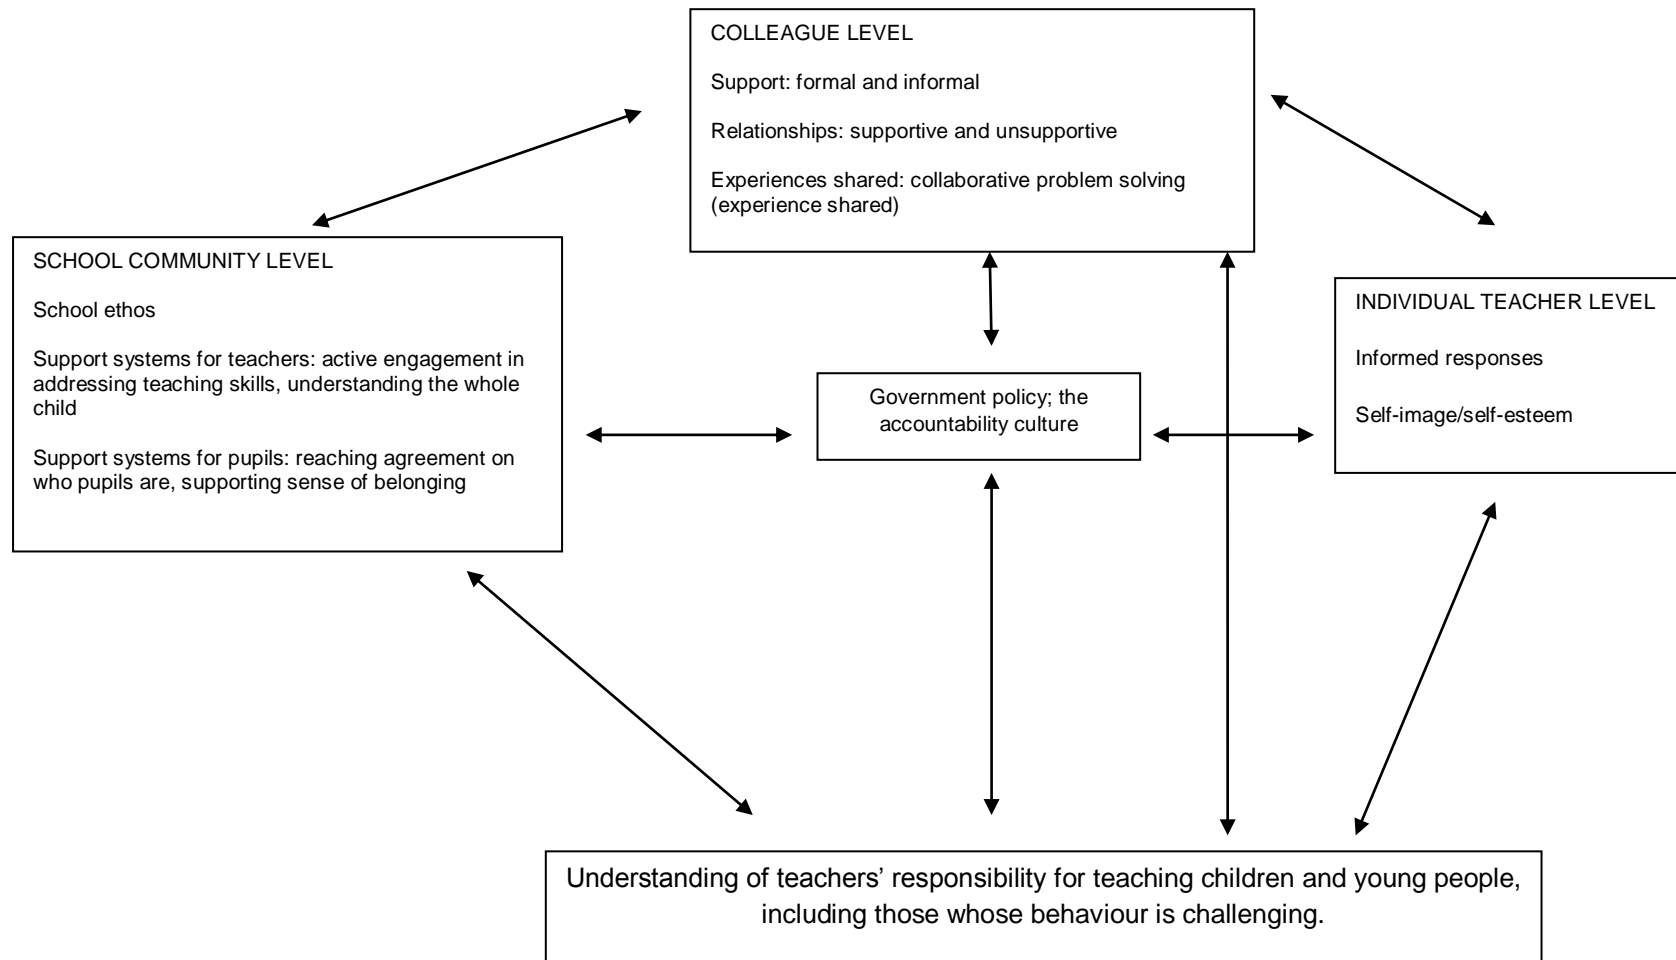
COLLEAGUE LEVEL

Support: formal and informal

Relationships: supportive and unsupportive

Experiences shared: collaborative problem solving (experience shared)

SCHOOL COMMUNITY LEVEL

School ethos

Support systems for teachers: active engagement in addressing teaching skills, understanding the whole child

Support systems for pupils: reaching agreement on who pupils are, supporting sense of belonging

Government policy; the accountability culture

INDIVIDUAL TEACHER LEVEL

Informed responses

Self-image/self-esteem

Understanding of teachers' responsibility for teaching children and young people, including those whose behaviour is challenging.